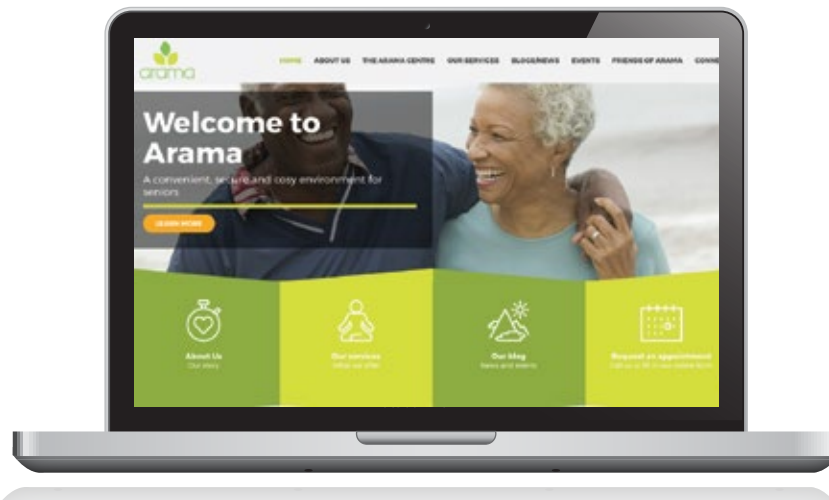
arama

HOME ABOUT US THE ARAMA CENTRE OUR SERVICES BLOGS/NEWS EVENTS FRIENDS OF ARAMA CONN

Welcome to Arama

A convenient, secure and cosy environment for seniors

LEARN MORE

About Us
Our story

Our services
What we offer

Our blog
News and events

Request an appointment
Call us or fill in our online form